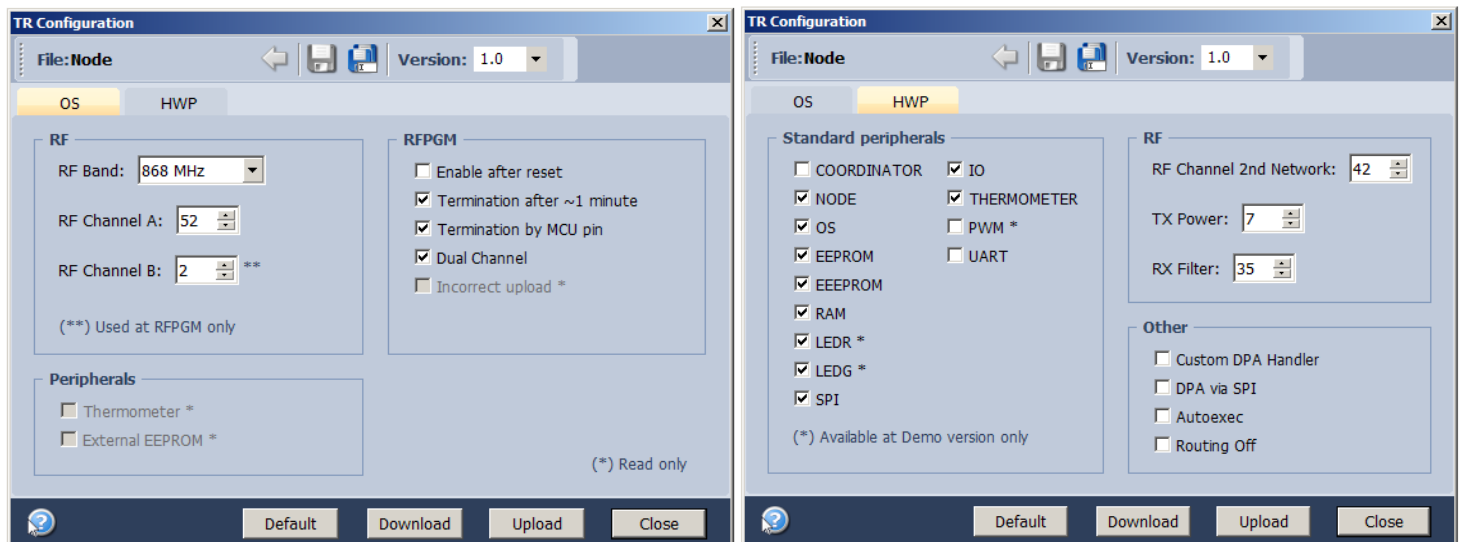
TR Configuration

File: Node

Version: 1.0

OS
HWP

RF
RF Band: 868 MHz
RF Channel A: 52
RF Channel B: 2 **
(**) Used at RFPGM only

RFPGM
Enable after reset
Termination after ~1 minute
Termination by MCU pin
Dual Channel
Incorrect upload *

Peripherals
Thermometer *
External EEPROM *

(*) Read only

Default
Download
Upload
Close

TR Configuration

File: Node

Version: 1.0

OS
HWP

Standard peripherals
COORDINATOR
NODE
OS
EEPROM
EEEPROM
RAM
LEDR *
LEDG *
SPI
IO
THERMOMETER
PWM *
UART
(*) Available at Demo version only

RF
RF Channel 2nd Network: 42
TX Power: 7
RX Filter: 35

Other
Custom DPA Handler
DPA via SPI
Autoexec
Routing Off

Default
Download
Upload
Close